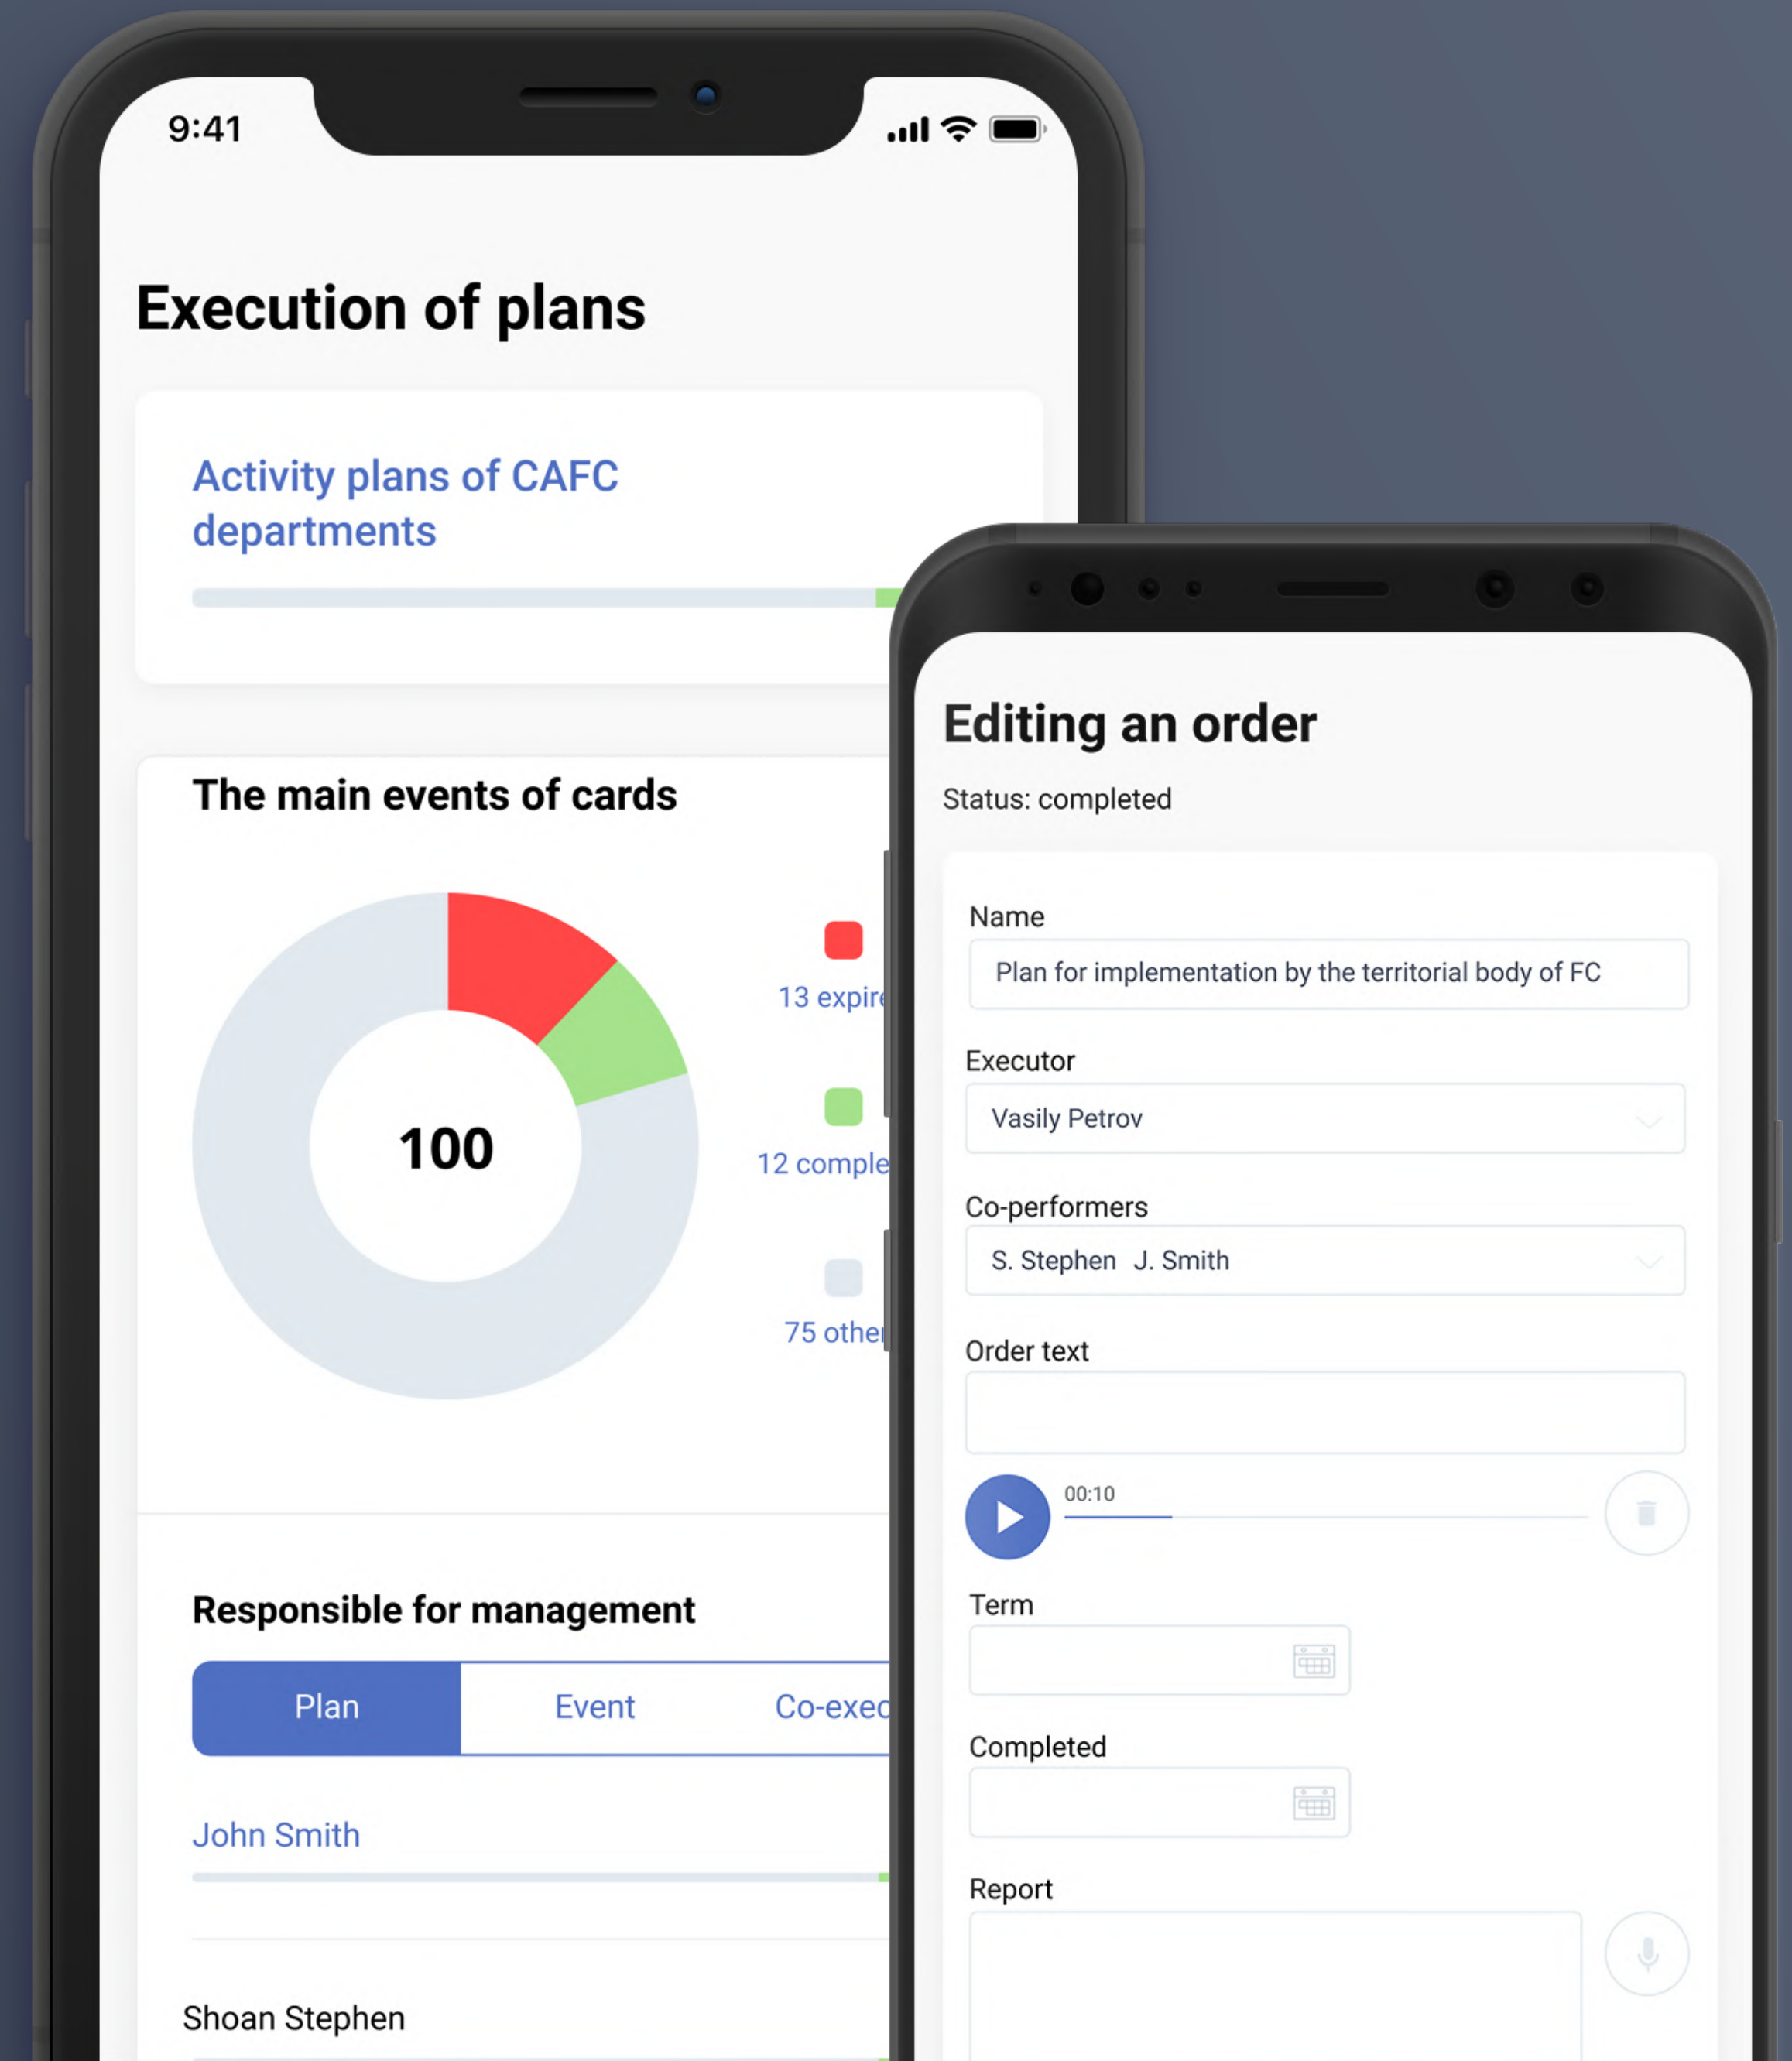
9:41

Execution of plans

Activity plans of CAFC departments

The main events of cards

100

13 expir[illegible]

12 comple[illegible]

75 othe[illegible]

Responsible for management

Plan Event Co-exec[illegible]

John Smith

Shoan Stephen

Editing an order

Status: completed

Name

Plan for implementation by the territorial body of FC

Executor

Vasily Petrov

Co-performers

S. Stephen J. Smith

Order text

00:10

Term

Completed

Report